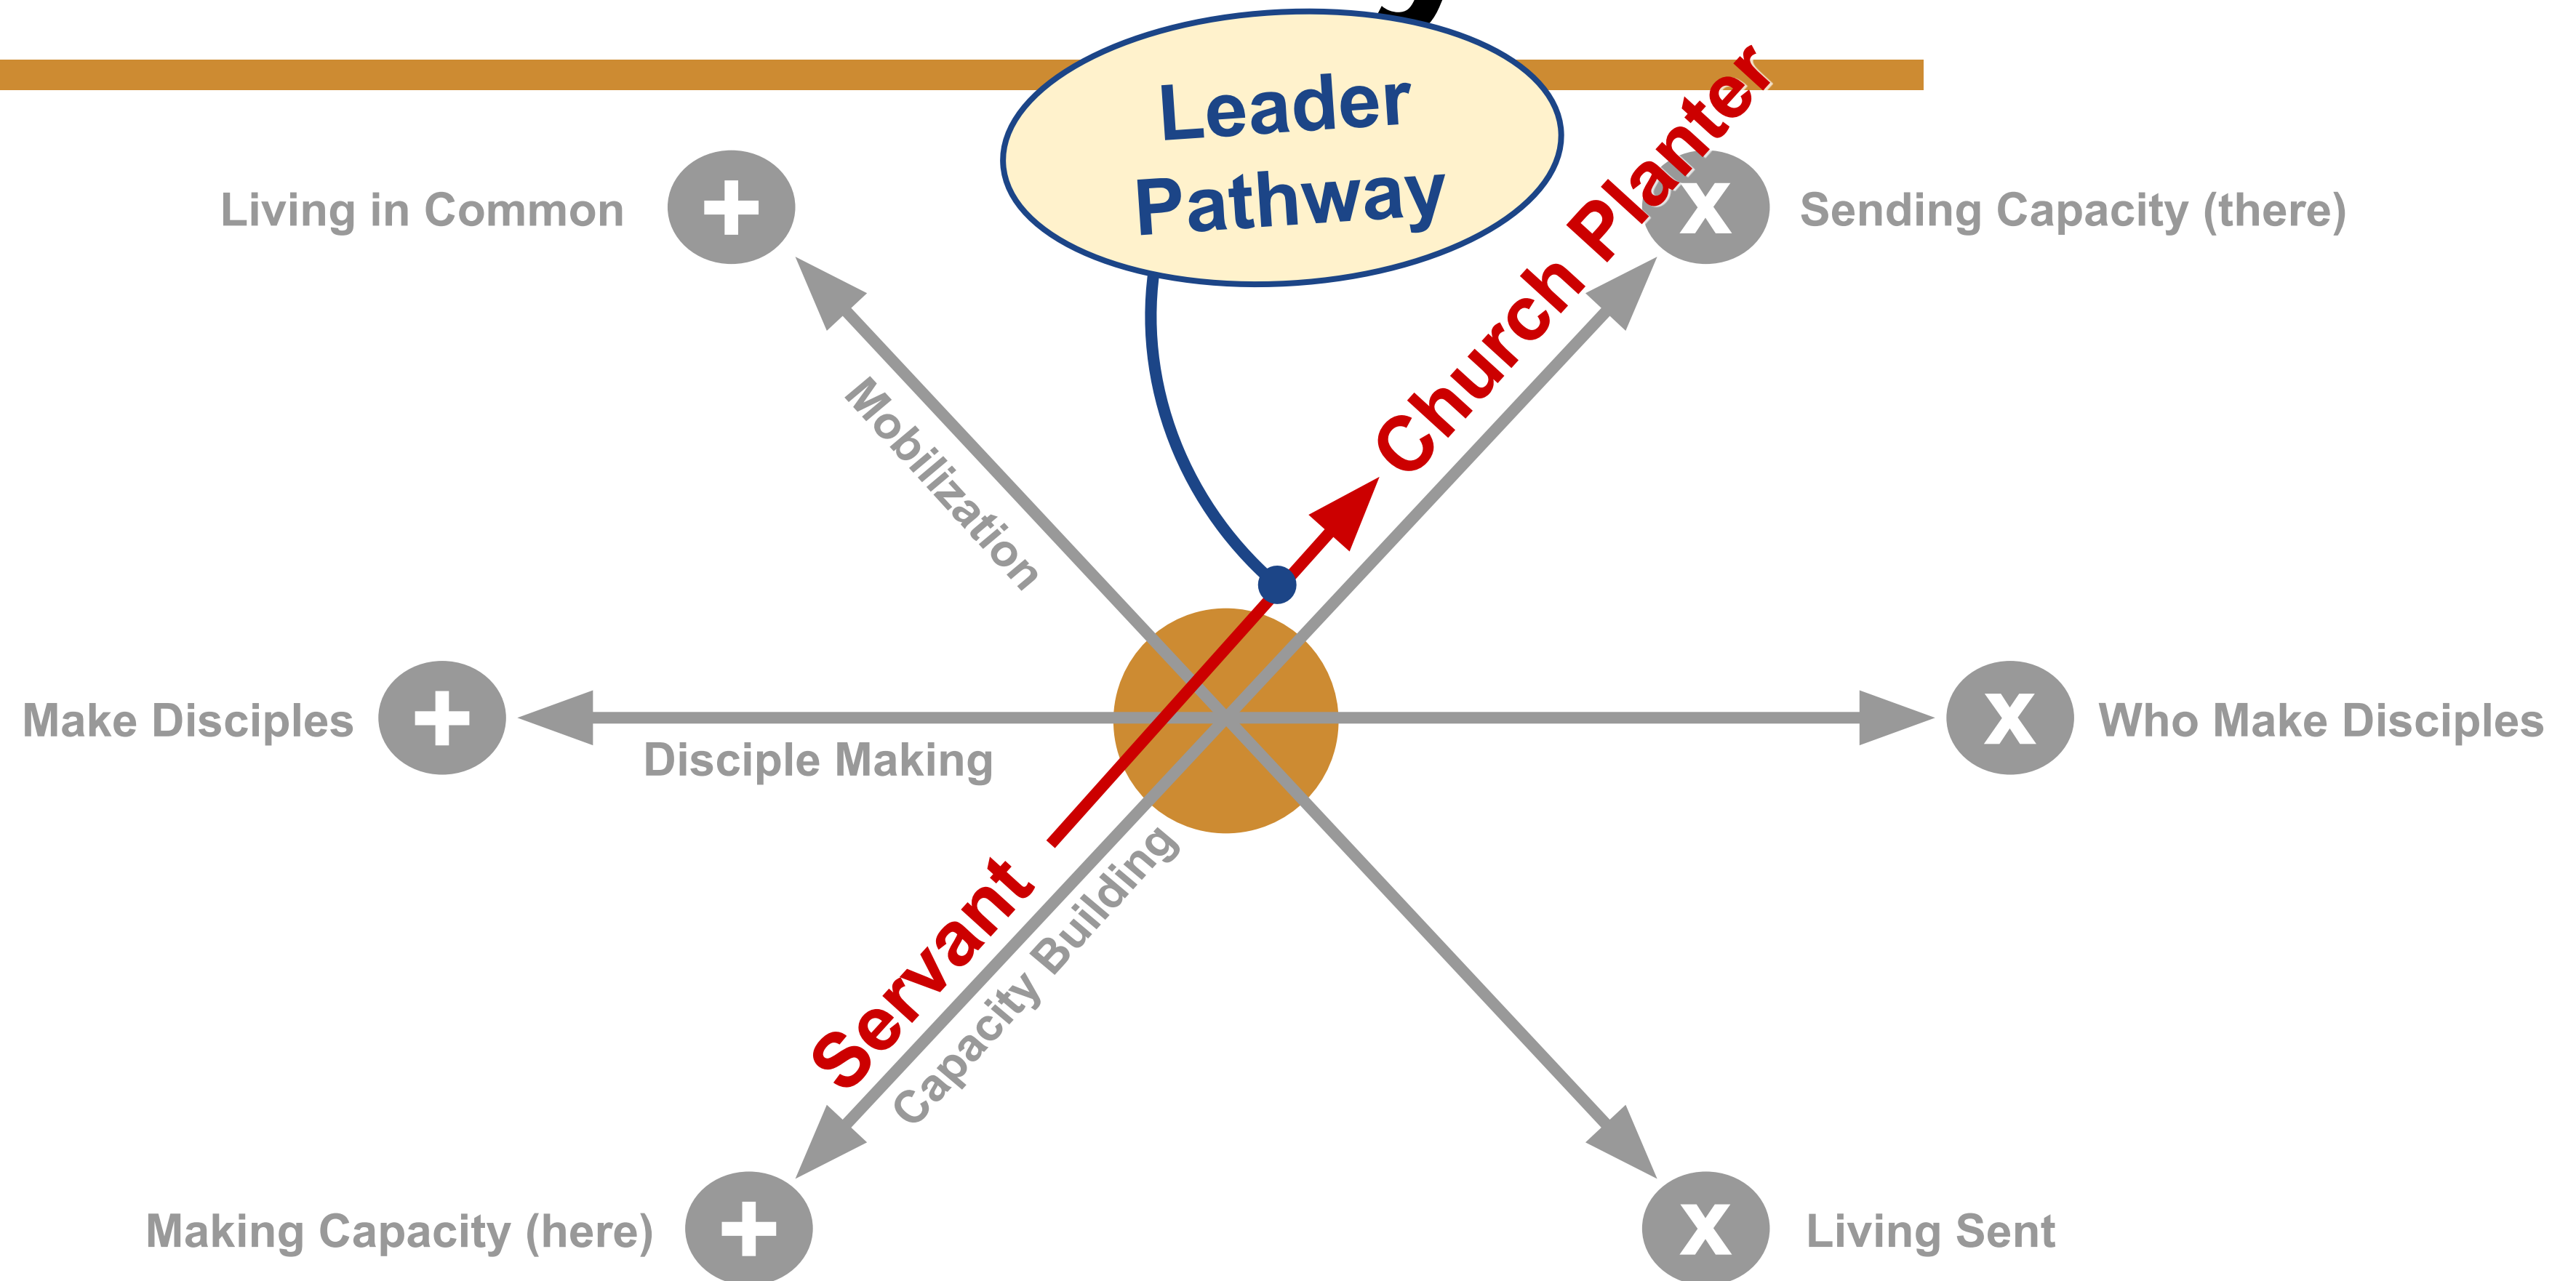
Leader Pathway

Living in Common +

X Sending Capacity (there)

Church Planter

Mobilization

Make Disciples +

Disciple Making

X Who Make Disciples

Servant

Capacity Building

Making Capacity (here) +

X Living Sent